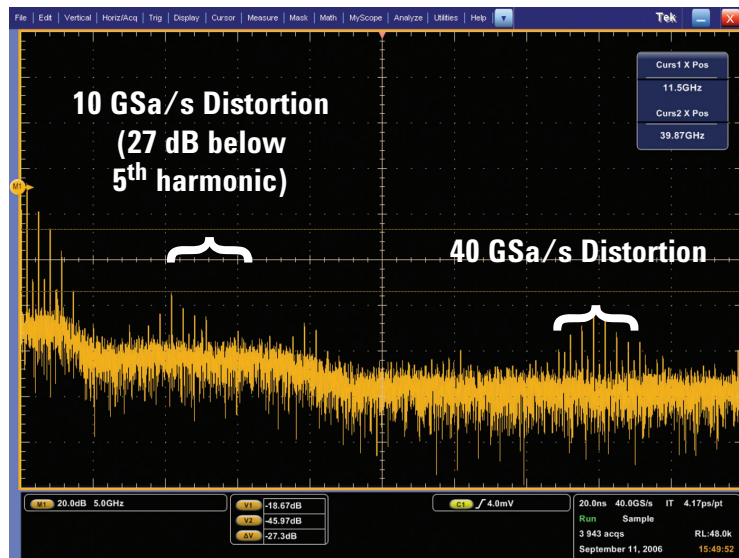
File | Edit | Vertical | Horiz/Acq | Trig | Display | Cursor | Measure | Mask | Math | MyScope | Analyze | Utilities | Help

Tek

Curs1 X Pos
11.5GHz
Curs2 X Pos
39.87GHz

M1

10 GSa/s Distortion (27 dB below 5$^{th}$ harmonic)

40 GSa/s Distortion

M1 20.0dB 5.0GHz

V1 -18.67dB
V2 -45.97dB
ΔV -27.3dB

C1 4.0mV

20.0ns 40.0GS/s IT 4.17ps/pt
Run Sample
3 943 acqs RL:48.0k
September 11, 2006 15:49:52